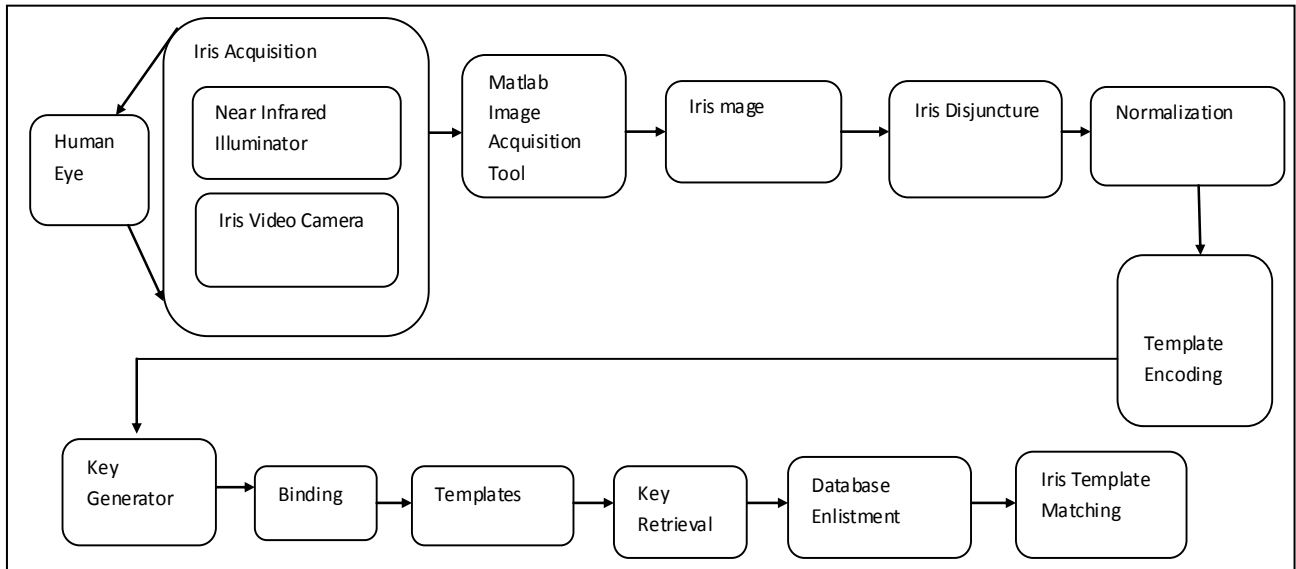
Human Eye

Iris Acquisition

Near Infrared Illuminator

Iris Video Camera

Matlab Image Acquisition Tool

Iris mage

Iris Disjuncture

Normalization

Template Encoding

Key Generator

Binding

Templates

Key Retrieval

Database Enlistment

Iris Template Matching